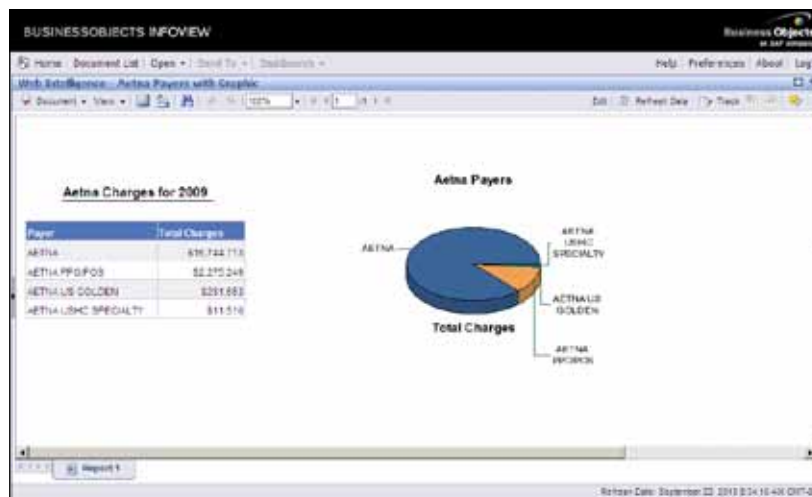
BUSINESSOBJECTS INFOVIEW

Business Objects an SAP company

Home | Document List | Open ▾ | Send To ▾ | Dashboards ▾

Help | Preferences | About | Log

Web Intelligence - Aetna Payers with Graphic

Document ▾ View ▾ 100% 1 /1

Edit | Refresh Data | Track

Aetna Charges for 2009

| Payer | Total Charges |
|---|---|
| AETNA | $35,744,713 |
| AETNA PPO/POS | $2,373,249 |
| AETNA US GOLDEN | $251,553 |
| AETNA USHC SPECIALTY | $11,516 |

Aetna Payers

AETNA

AETNA USHC SPECIALTY

AETNA US GOLDEN

AETNA PPO/POS

Total Charges

Report 1

Refresh Date: September 22, 2010 8:34:16 AM GMT